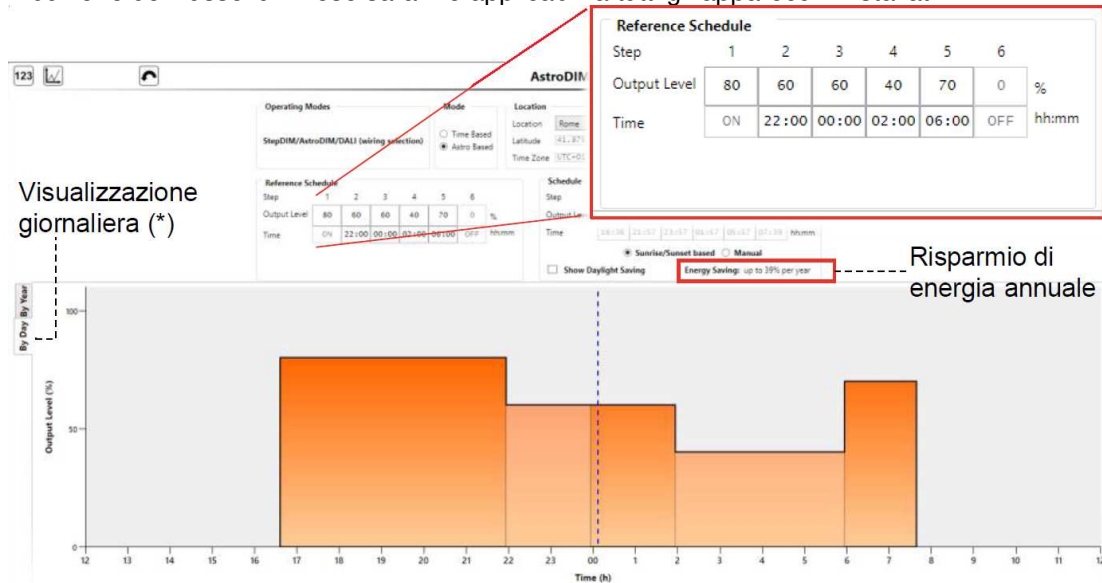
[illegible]

Reference Schedule

| Step | 1 | 2 | 3 | 4 | 5 | 6 | |
|---|---|---|---|---|---|---|---|
| Output Level | 80 | 60 | 60 | 40 | 70 | 0 | % |
| Time | ON | 22:00 | 00:00 | 02:00 | 06:00 | OFF | hh:mm |

123

AstroDIM

Operating Modes

StepDIM/AstroDIM/DALI (wiring selection)

Mode

Time Based

Astro Based

Location

Location Rome

Latitude 41.87

Time Zone UTC+01

Visualizzazione giornaliera (*)

Reference Schedule

| Step | 1 | 2 | 3 | 4 | 5 | 6 | |
|---|---|---|---|---|---|---|---|
| Output Level | 80 | 60 | 60 | 40 | 70 | 0 | % |
| Time | ON | 22:00 | 00:00 | 02:00 | 06:00 | OFF | hh:mm |

Schedule

Step

Output Le

Time 16:36 21:57 23:57 01:57 05:57 07:38 hh:mm

Sunrise/Sunset based Manual

Show Daylight Saving

Energy Saving: up to 39% per year

Risparmio di energia annuale

By Day By Year

Output Level (%)

100

50

0

12 13 14 15 16 17 18 19 20 21 22 23 00 1 2 3 4 5 6 7 8 9 10 11 12

Time (h)